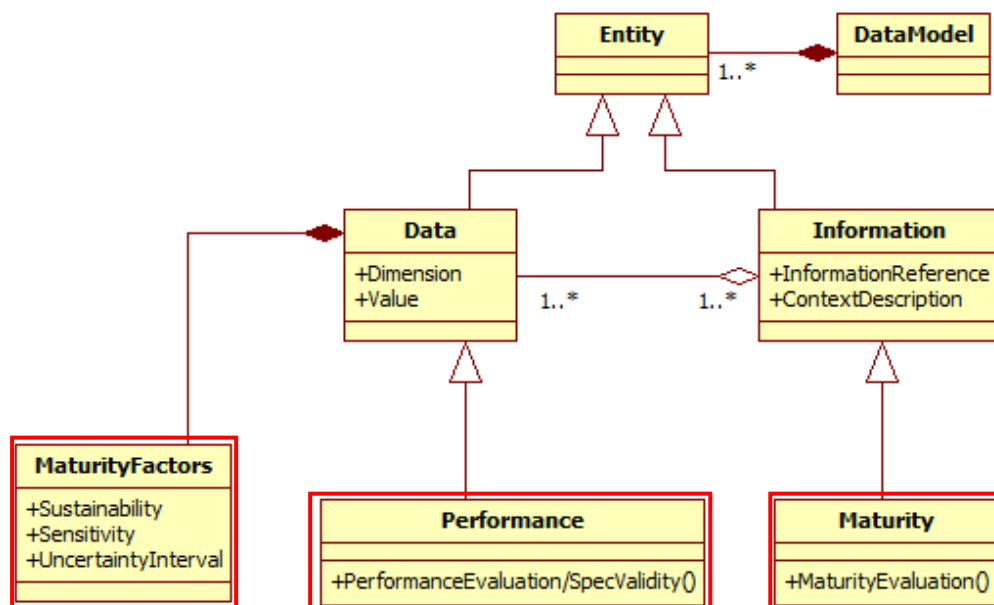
Entity

DataModel

1..*

Data

+Dimension
+Value

1..*

1..*

Information

+InformationReference
+ContextDescription

MaturityFactors

+Sustainability
+Sensitivity
+UncertaintyInterval

Performance

+PerformanceEvaluation/SpecValidity()

Maturity

+MaturityEvaluation()